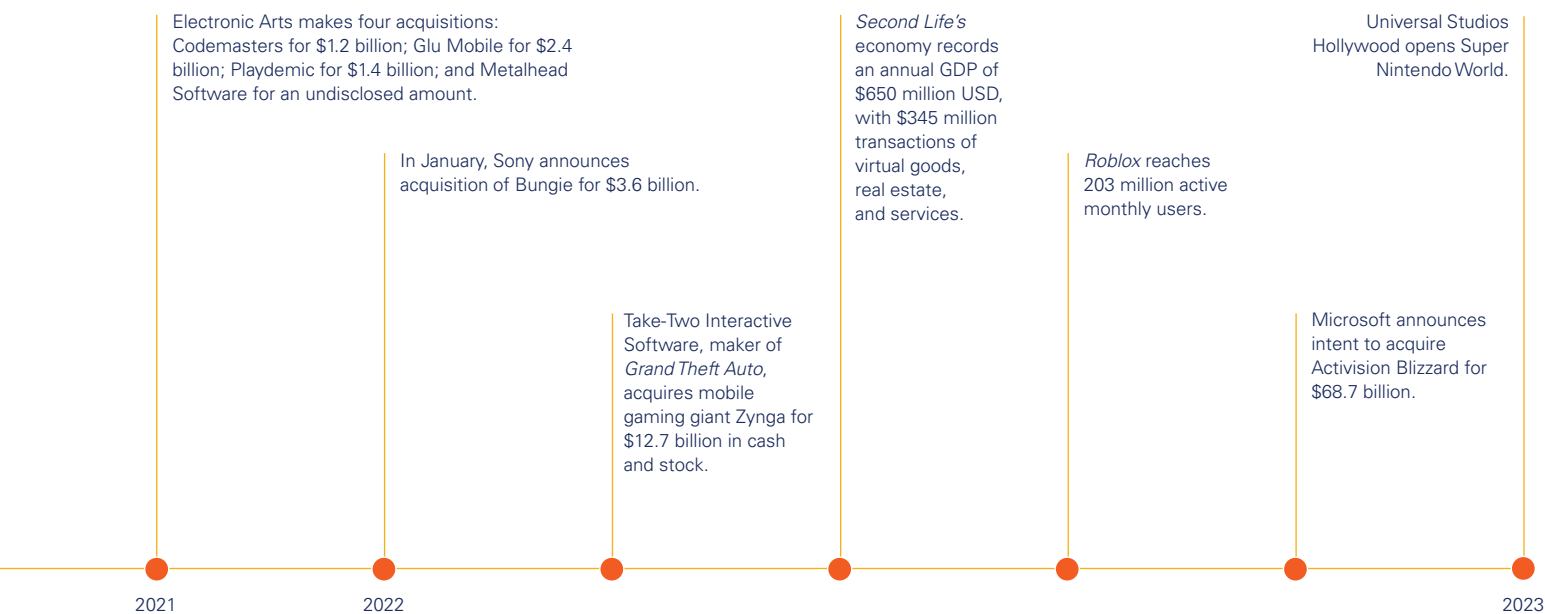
Electronic Arts makes four acquisitions: Codemasters for $1.2 billion; Glu Mobile for $2.4 billion; Playdemic for $1.4 billion; and Metalhead Software for an undisclosed amount.

In January, Sony announces acquisition of Bungie for $3.6 billion.

Take-Two Interactive Software, maker of Grand Theft Auto, acquires mobile gaming giant Zynga for $12.7 billion in cash and stock.

Second Life's economy records an annual GDP of $650 million USD, with $345 million transactions of virtual goods, real estate, and services.

Roblox reaches 203 million active monthly users.

Microsoft announces intent to acquire Activision Blizzard for $68.7 billion.

Universal Studios Hollywood opens Super Nintendo World.

2021

2022

2023